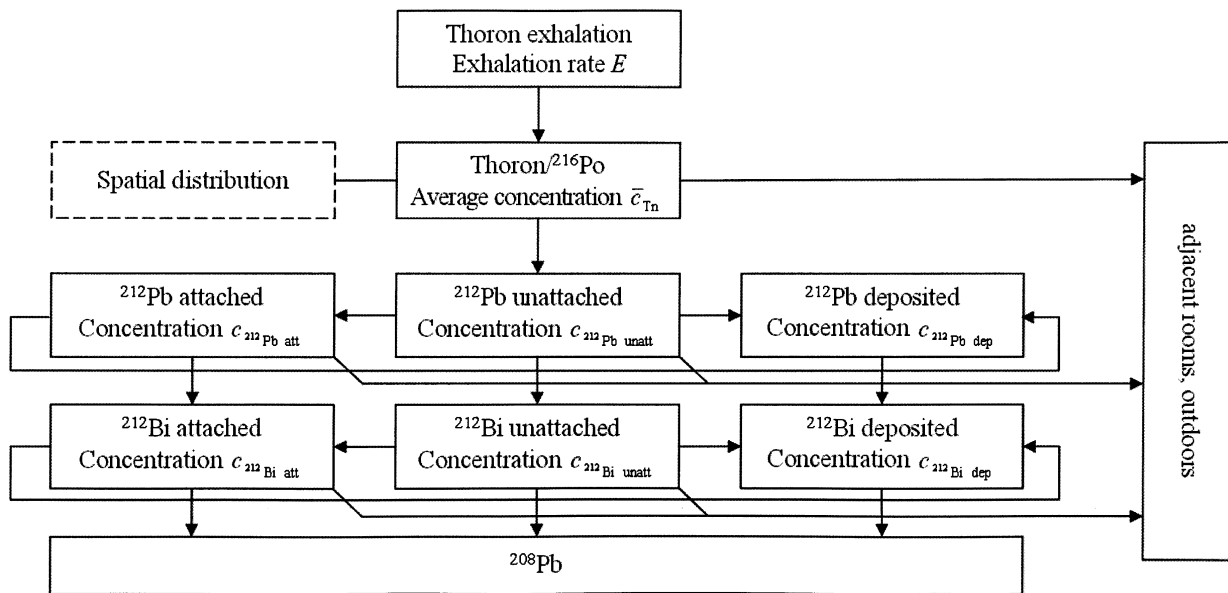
Thoron exhalation
Exhalation rate $E$

Spatial distribution

Thoron/$^{216}$Po
Average concentration $\bar{c}_{\text{Tn}}$

adjacent rooms, outdoors

$^{212}$Pb attached
Concentration $c_{^{212}\text{Pb att}}$

$^{212}$Pb unattached
Concentration $c_{^{212}\text{Pb unatt}}$

$^{212}$Pb deposited
Concentration $c_{^{212}\text{Pb dep}}$

$^{212}$Bi attached
Concentration $c_{^{212}\text{Bi att}}$

$^{212}$Bi unattached
Concentration $c_{^{212}\text{Bi unatt}}$

$^{212}$Bi deposited
Concentration $c_{^{212}\text{Bi dep}}$

$^{208}$Pb